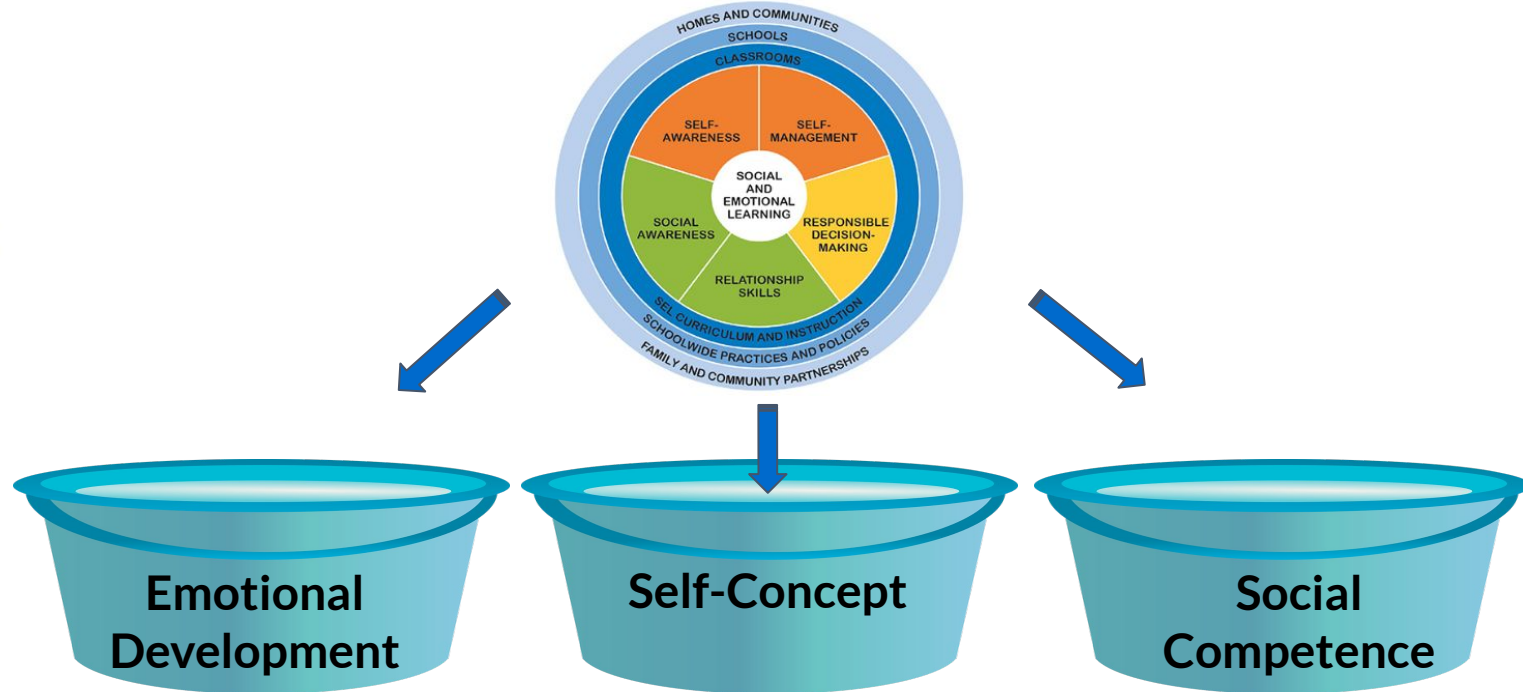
HOMES AND COMMUNITIES
SCHOOLS
CLASSROOMS

SELF-AWARENESS

SELF-MANAGEMENT

SOCIAL AND EMOTIONAL LEARNING

SOCIAL AWARENESS

RESPONSIBLE DECISION-MAKING

RELATIONSHIP SKILLS

SEL CURRICULUM AND INSTRUCTION
SCHOOLWIDE PRACTICES AND POLICIES
FAMILY AND COMMUNITY PARTNERSHIPS

Emotional Development

Self-Concept

Social Competence